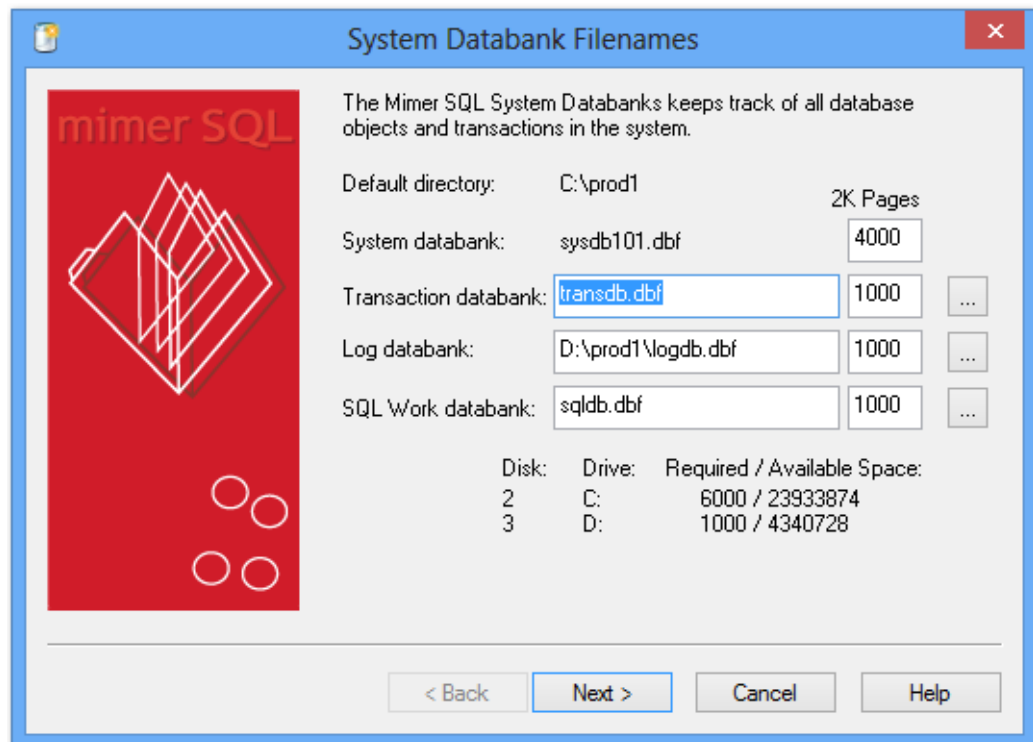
System Databank Filenames

×

mimer SQL

The Mimer SQL System Databanks keeps track of all database objects and transactions in the system.

Default directory: C:\prod1

2K Pages

System databank: sysdb101.dbf 4000

Transaction databank: transdb.dbf 1000 ...

Log databank: D:\prod1\logdb.dbf 1000 ...

SQL Work databank: sqldb.dbf 1000 ...

| Disk: | Drive: | Required / Available Space: |
|---|---|---|
| 2 | C: | 6000 / 23933874 |
| 3 | D: | 1000 / 4340728 |

< Back Next > Cancel Help